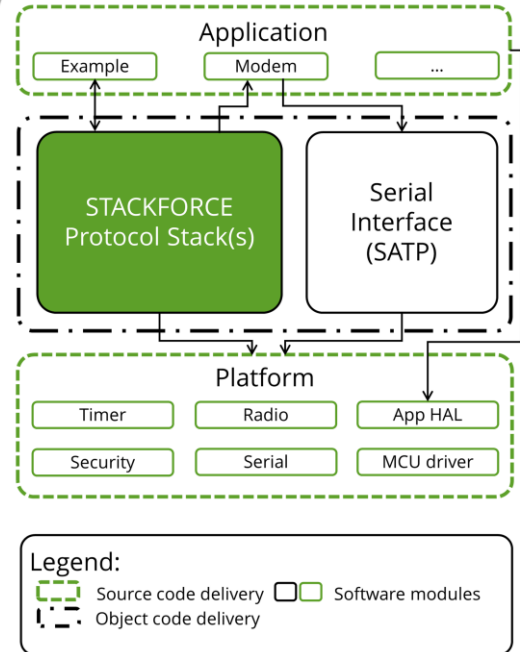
Application

Example

Modem

...

STACKFORCE Protocol Stack(s)

Serial Interface (SATP)

Platform

Timer

Radio

App HAL

Security

Serial

MCU driver

Legend:

Source code delivery

Software modules

Object code delivery